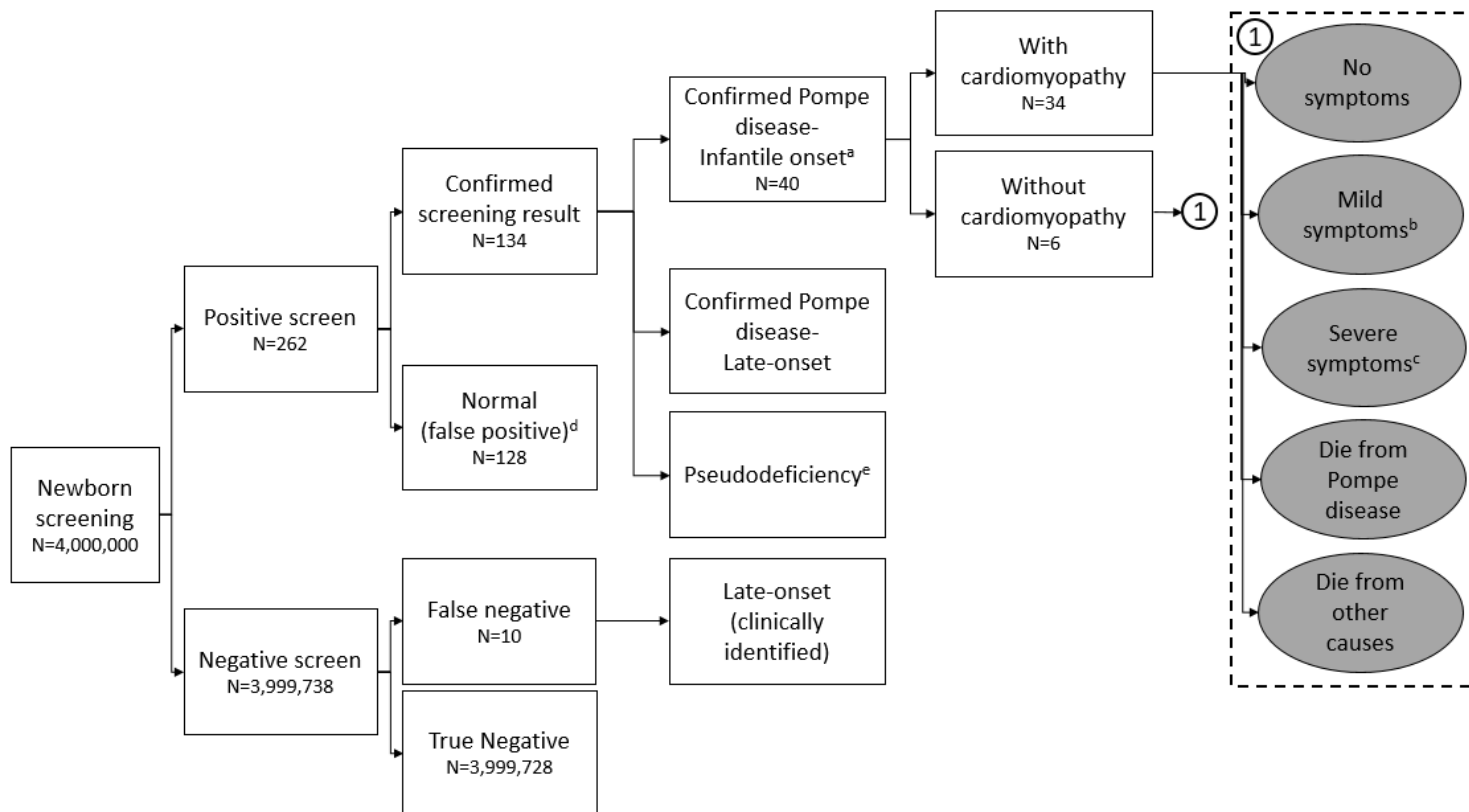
Newborn screening
N=4,000,000

Positive screen
N=262

Negative screen
N=3,999,738

Confirmed screening result
N=134

Normal (false positive)$^{d}$
N=128

False negative
N=10

True Negative
N=3,999,728

Confirmed Pompe disease- Infantile onset$^{a}$
N=40

Confirmed Pompe disease- Late-onset

Pseudodeficiency$^{e}$

Late-onset (clinically identified)

With cardiomyopathy
N=34

Without cardiomyopathy
N=6

1

1

No symptoms

Mild symptoms$^{b}$

Severe symptoms$^{c}$

Die from Pompe disease

Die from other causes